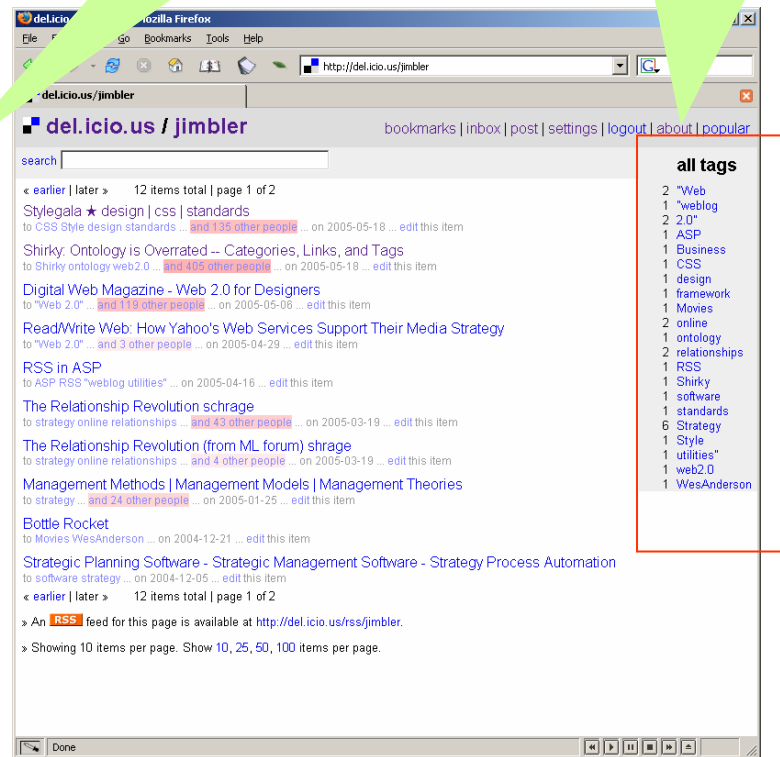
del.icio.us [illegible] Mozilla Firefox

File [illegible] Go Bookmarks Tools Help

http://del.icio.us/jimbler

del.icio.us/jimbler

del.icio.us / jimbler

bookmarks | inbox | post | settings | logout | about | popular

search

« earlier | later » 12 items total | page 1 of 2

Stylegala ★ design | css | standards
to CSS Style design standards ... and 135 other people ... on 2005-05-18 ... edit this item

Shirky: Ontology is Overrated -- Categories, Links, and Tags
to Shirky ontology web2.0 ... and 405 other people ... on 2005-05-18 ... edit this item

Digital Web Magazine - Web 2.0 for Designers
to "Web 2.0" ... and 119 other people ... on 2005-05-06 ... edit this item

Read/Write Web: How Yahoo's Web Services Support Their Media Strategy
to "Web 2.0" ... and 3 other people ... on 2005-04-29 ... edit this item

RSS in ASP
to ASP RSS "weblog utilities" ... on 2005-04-16 ... edit this item

The Relationship Revolution schrage
to strategy online relationships ... and 43 other people ... on 2005-03-19 ... edit this item

The Relationship Revolution (from ML forum) shrage
to strategy online relationships ... and 4 other people ... on 2005-03-19 ... edit this item

Management Methods | Management Models | Management Theories
to strategy ... and 24 other people ... on 2005-01-25 ... edit this item

Bottle Rocket
to Movies WesAnderson ... on 2004-12-21 ... edit this item

Strategic Planning Software - Strategic Management Software - Strategy Process Automation
to software strategy ... on 2004-12-05 ... edit this item

« earlier | later » 12 items total | page 1 of 2

» An RSS feed for this page is available at http://del.icio.us/rss/jimbler.

» Showing 10 items per page. Show 10, 25, 50, 100 items per page.

all tags
2 "Web
1 "weblog
2 2.0"
1 ASP
1 Business
1 CSS
1 design
1 framework
1 Movies
2 online
1 ontology
2 relationships
1 RSS
1 Shirky
1 software
1 standards
6 Strategy
1 Style
1 utilities"
1 web2.0
1 WesAnderson

Done